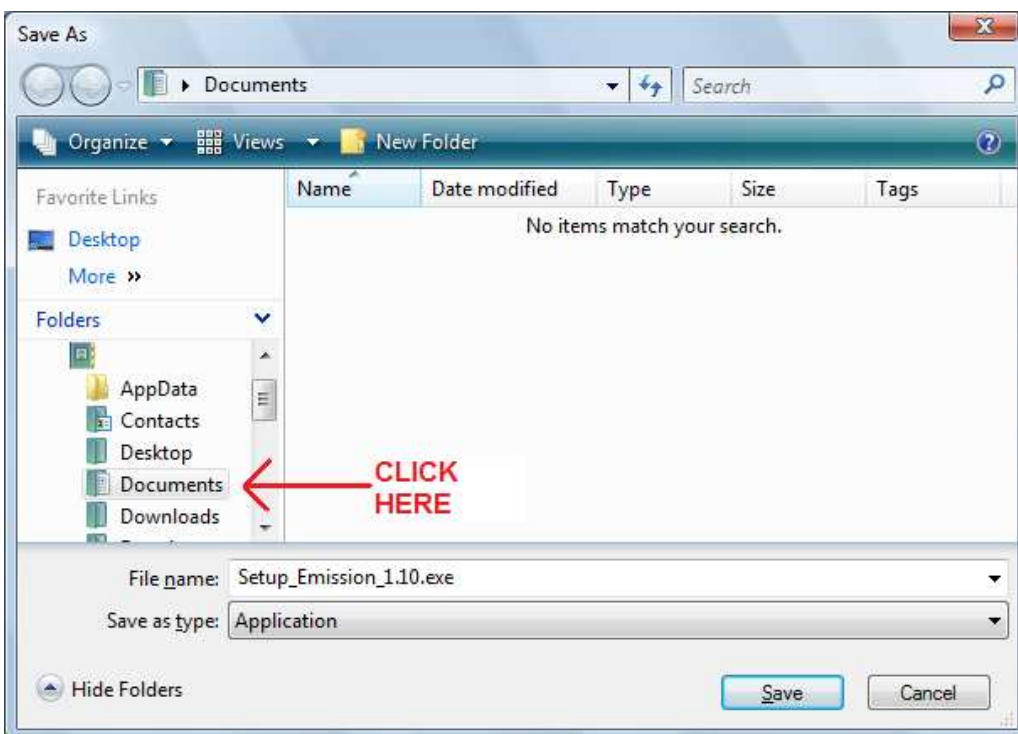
Save As

Documents

Search

Organize Views New Folder

Favorite Links

Desktop

More »

Folders

AppData

Contacts

Desktop

Documents

Downloads

| Name | Date modified | Type | Size | Tags |
|---|---|---|---|---|

No items match your search.

CLICK HERE

File name: Setup_Emission_1.10.exe

Save as type: Application

Hide Folders

Save

Cancel